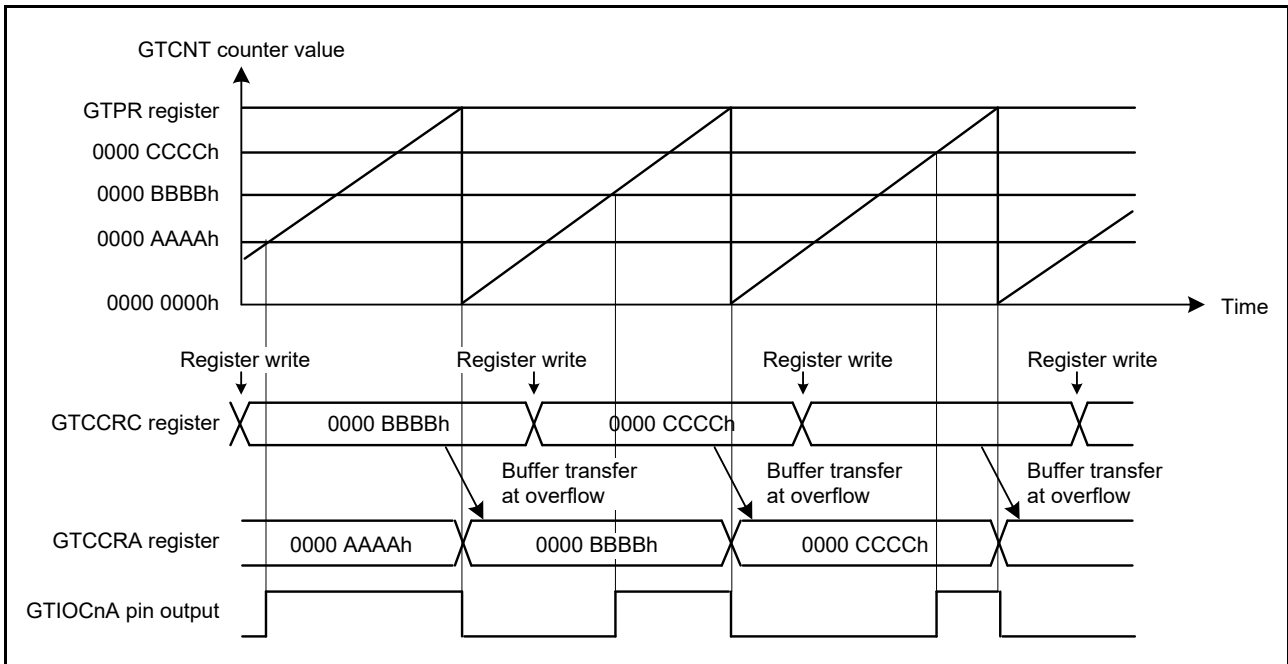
GTCNT counter value

GTPR register

0000 CCCCh

0000 BBBBh

0000 AAAAh

0000 0000h

Time

Register write

Register write

Register write

Register write

GTCCRC register

0000 BBBBh

0000 CCCCh

Buffer transfer at overflow

Buffer transfer at overflow

Buffer transfer at overflow

GTCCRA register

0000 AAAAh

0000 BBBBh

0000 CCCCh

GTIOCnA pin output